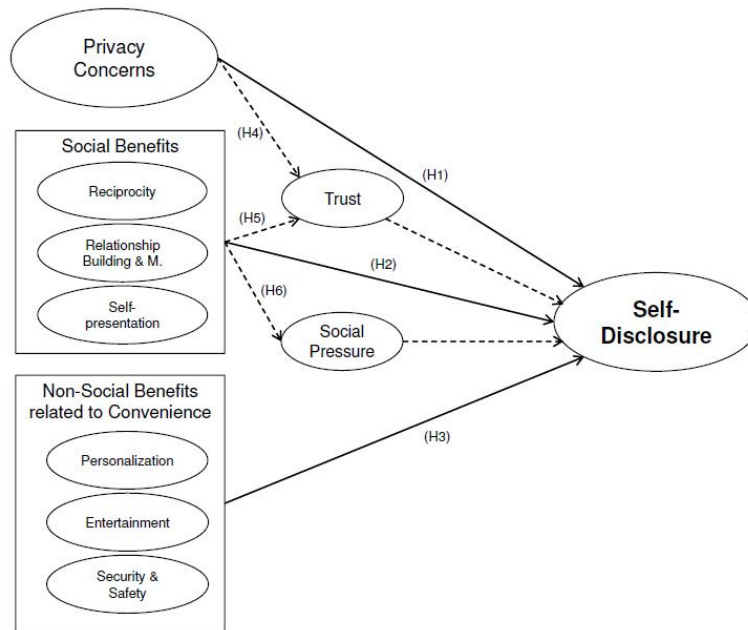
Privacy Concerns

Social Benefits

Reciprocity

Relationship Building & M.

Self-presentation

Non-Social Benefits related to Convenience

Personalization

Entertainment

Security & Safety

(H4)

(H1)

Trust

(H5)

(H2)

(H6)

Social Pressure

(H3)

Self-Disclosure